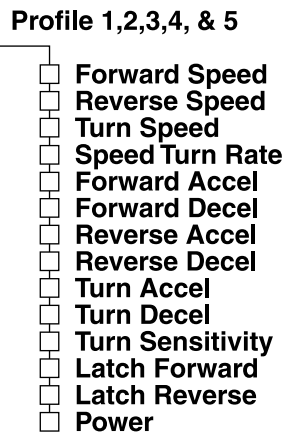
Profile 1,2,3,4, & 5

Forward Speed
Reverse Speed
Turn Speed
Speed Turn Rate
Forward Accel
Forward Decel
Reverse Accel
Reverse Decel
Turn Accel
Turn Decel
Turn Sensitivity
Latch Forward
Latch Reverse
Power